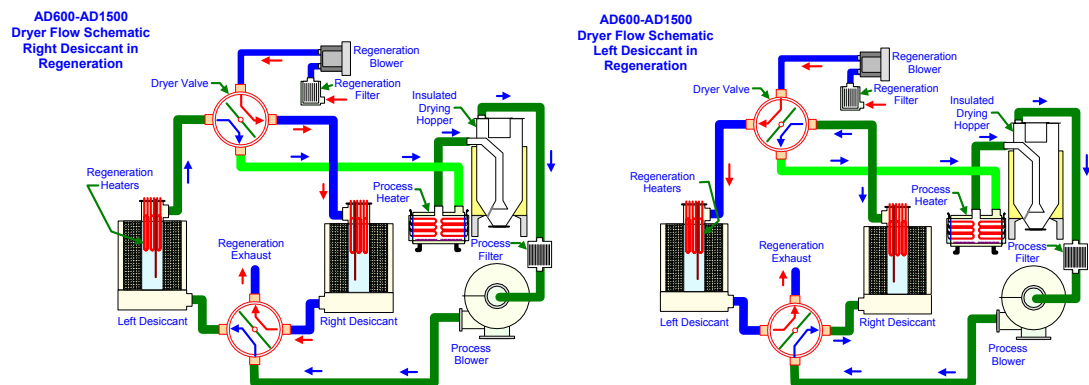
AD600-AD1500
Dryer Flow Schematic
Right Desiccant in
Regeneration

Regeneration Blower
Regeneration Filter
Dryer Valve
Insulated Drying Hopper
Regeneration Heaters
Process Heater
Regeneration Exhaust
Process Filter
Left Desiccant
Right Desiccant
Process Blower

AD600-AD1500
Dryer Flow Schematic
Left Desiccant in
Regeneration

Regeneration Blower
Regeneration Filter
Dryer Valve
Insulated Drying Hopper
Regeneration Heaters
Process Heater
Regeneration Exhaust
Process Filter
Left Desiccant
Right Desiccant
Process Blower